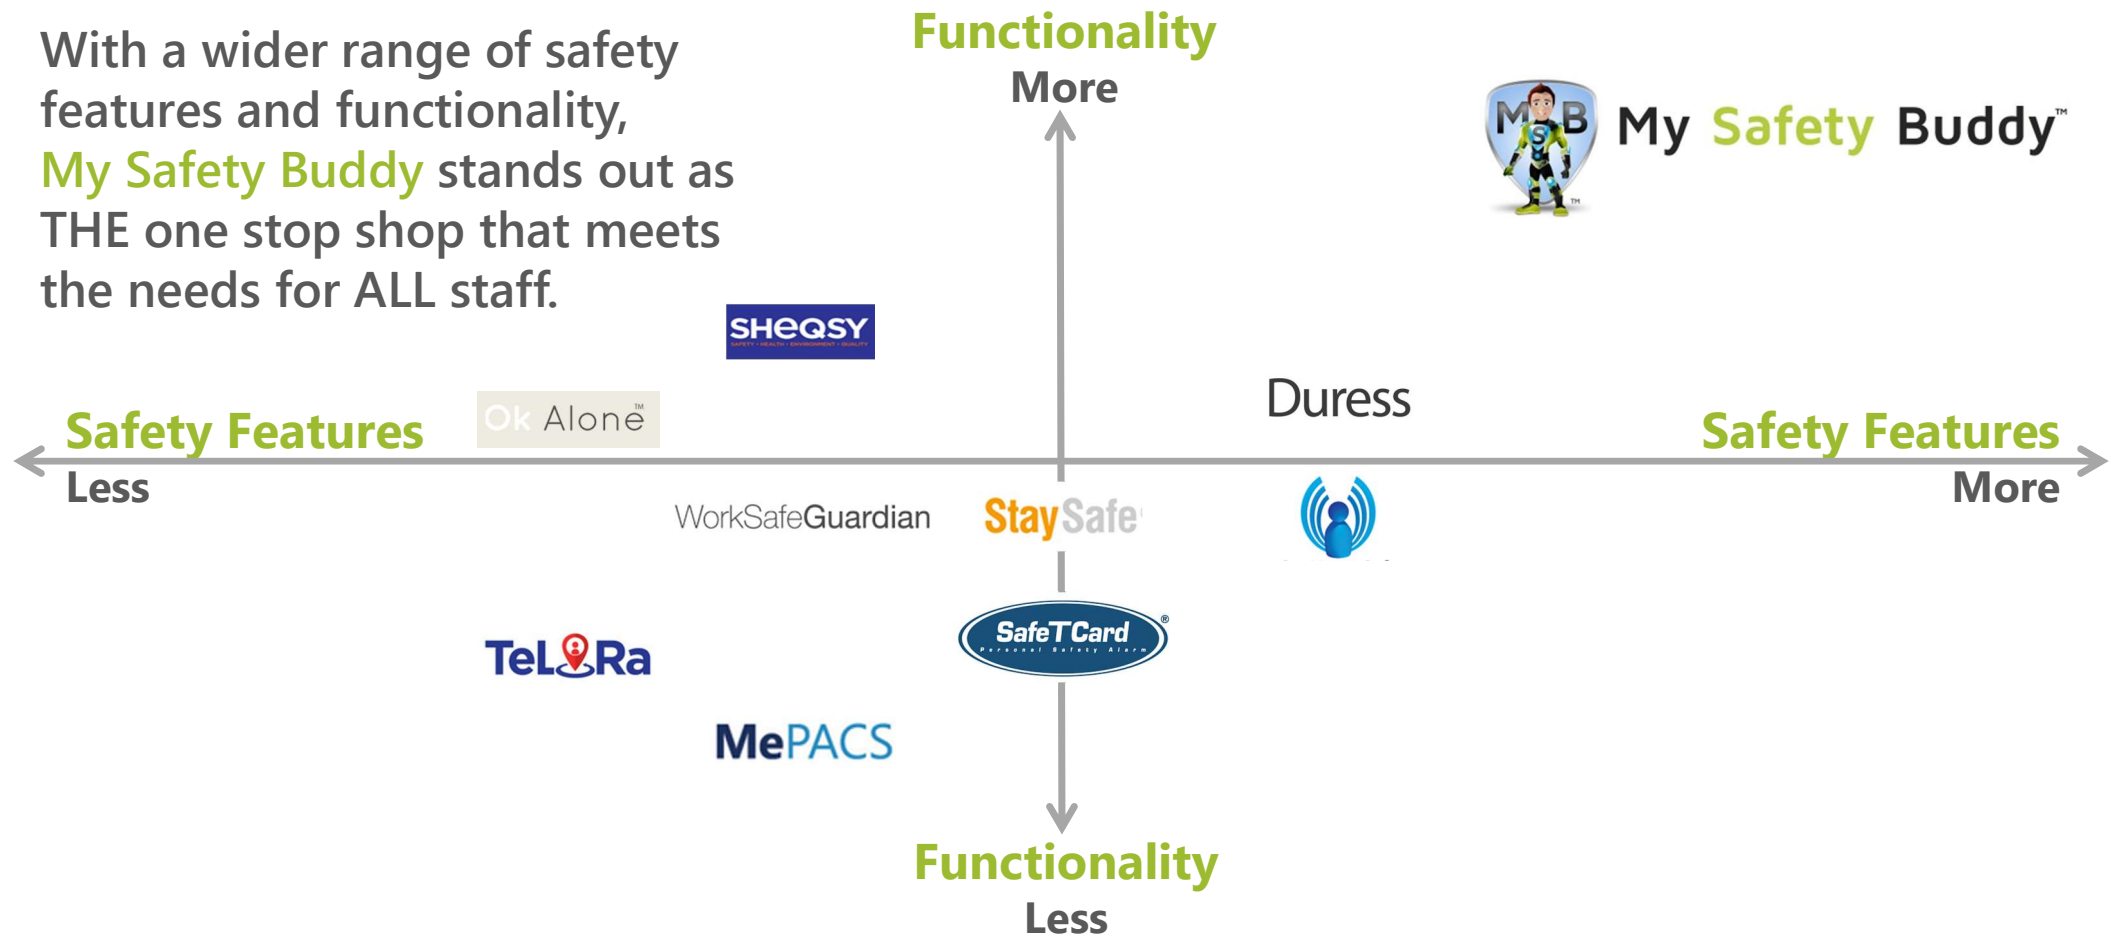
With a wider range of safety features and functionality, My Safety Buddy stands out as THE one stop shop that meets the needs for ALL staff.

Functionality
More

MSB My Safety Buddy™

SHEQSY
SAFETY • HEALTH • ENVIRONMENT • QUALITY

Ok Alone™

Duress

Safety Features
Less

Safety Features
More

WorkSafeGuardian

StaySafe

SafeTCard®
Personal Safety Alarm

TeLoRa

MePACS

Functionality
Less